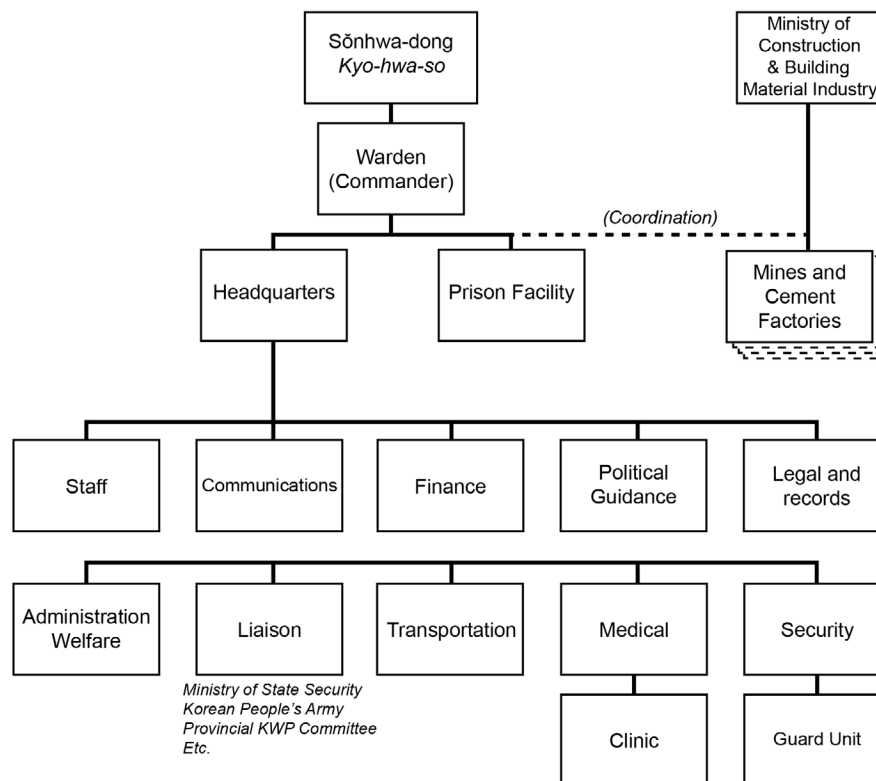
Sŏnhwa-dong
*Kyo-hwa-so*

Ministry of Construction & Building Material Industry

Warden (Commander)

(Coordination)

Headquarters

Prison Facility

Mines and Cement Factories

Staff

Communications

Finance

Political Guidance

Legal and records

Administration Welfare

Liaison

Transportation

Medical

Security

*Ministry of State Security*
*Korean People's Army*
*Provincial KWP Committee*
*Etc.*

Clinic

Guard Unit